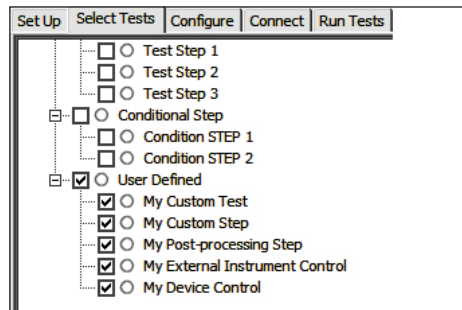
Set Up | Select Tests | Configure | Connect | Run Tests

Test Step 1
Test Step 2
Test Step 3
Conditional Step
Condition STEP 1
Condition STEP 2
User Defined
My Custom Test
My Custom Step
My Post-processing Step
My External Instrument Control
My Device Control